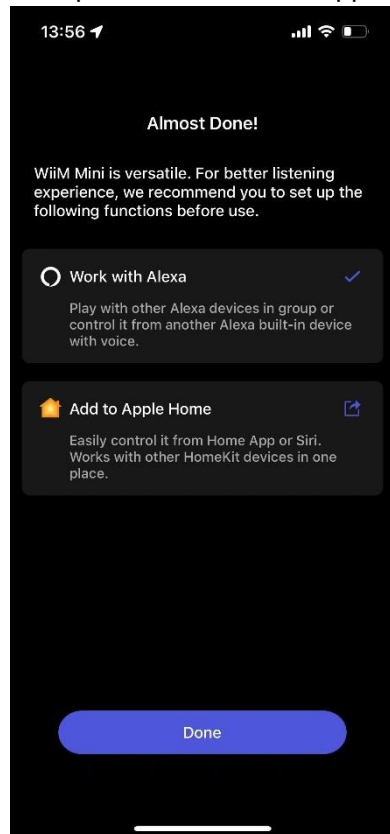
13:56

Almost Done!

WiiM Mini is versatile. For better listening experience, we recommend you to set up the following functions before use.

Work with Alexa

Play with other Alexa devices in group or control it from another Alexa built-in device with voice.

Add to Apple Home

Easily control it from Home App or Siri. Works with other HomeKit devices in one place.

Done